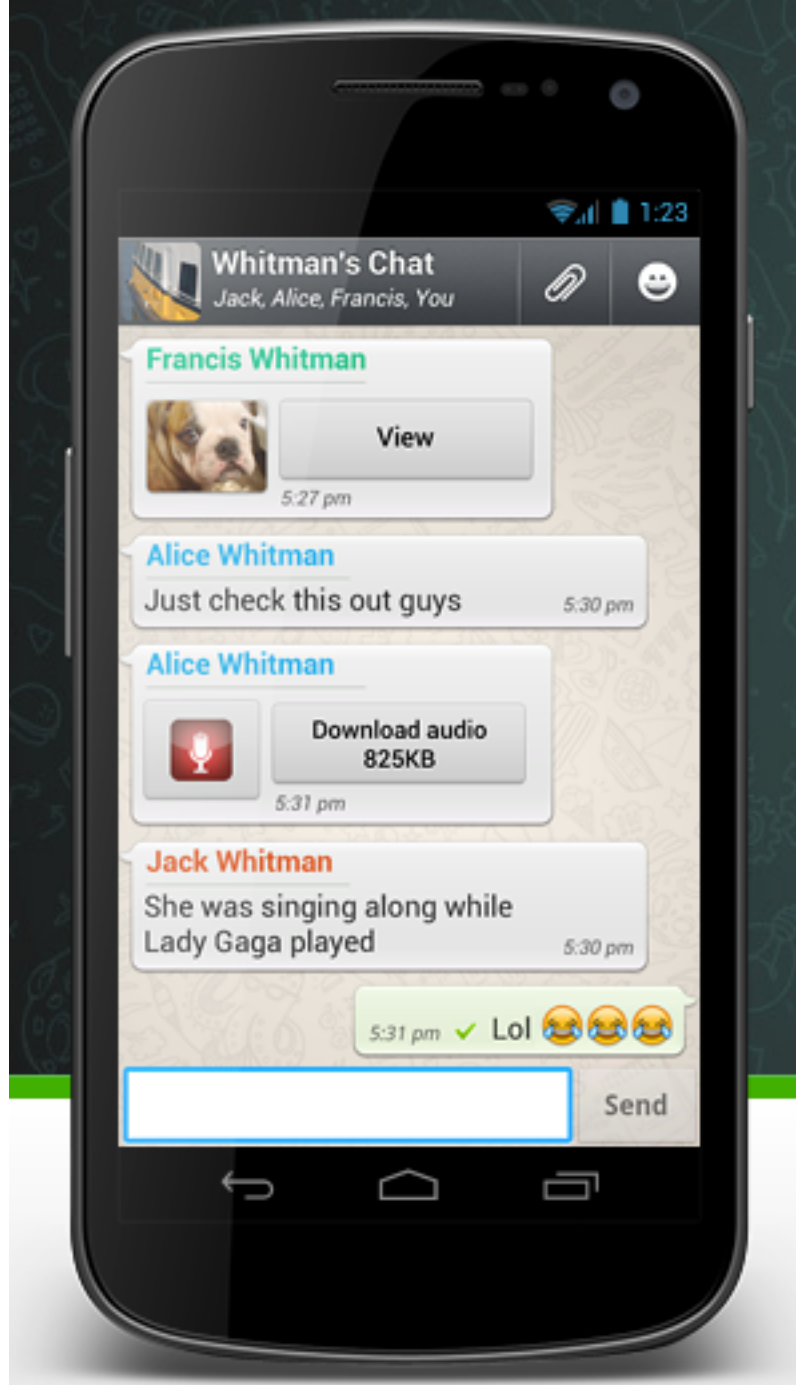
1:23

Whitman's Chat
Jack, Alice, Francis, You

Francis Whitman
View
5:27 pm

Alice Whitman
Just check this out guys 5:30 pm

Alice Whitman
Download audio 825KB
5:31 pm

Jack Whitman
She was singing along while Lady Gaga played 5:30 pm

5:31 pm ✓ Lol 😂😂😂

Send